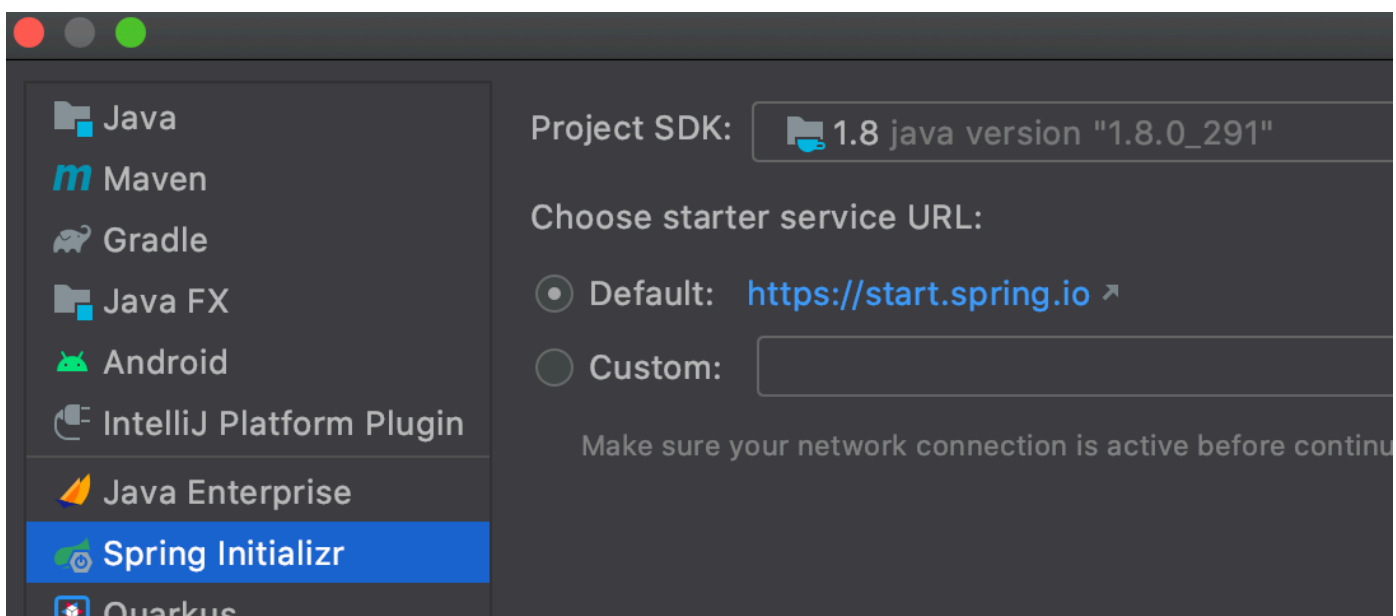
Java
Maven
Gradle
Java FX
Android
IntelliJ Platform Plugin
Java Enterprise
Spring Initializr
Quarkus

Project SDK: 1.8 java version "1.8.0_291"

Choose starter service URL:

Default: https://start.spring.io ↗

Custom:

Make sure your network connection is active before continu